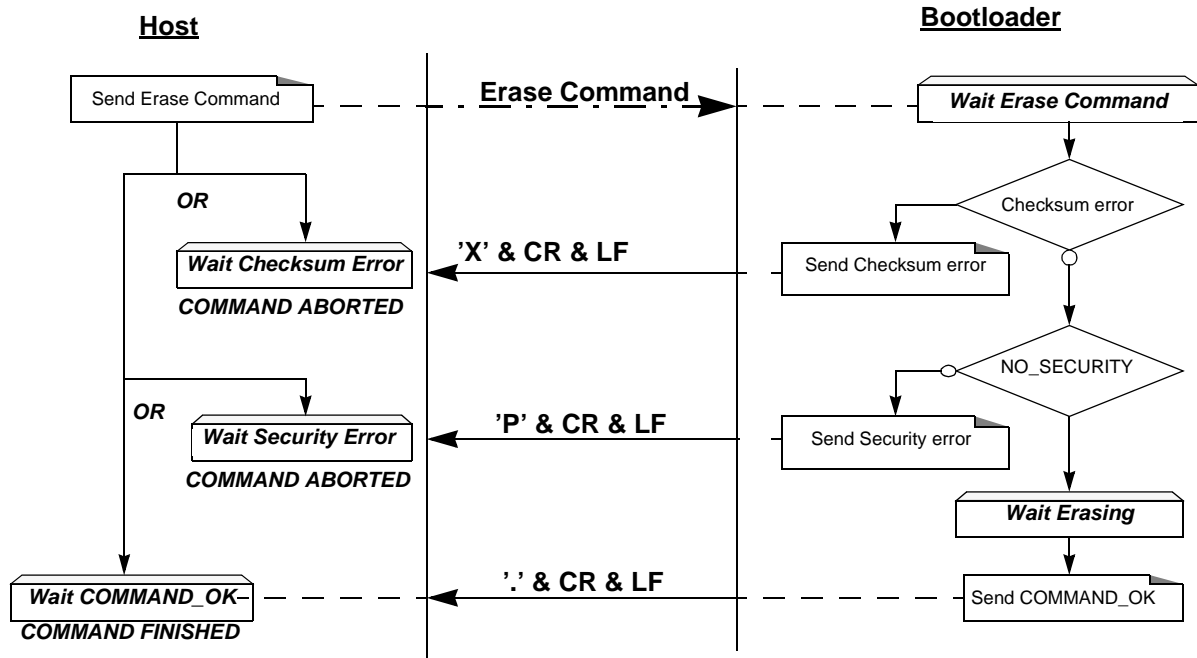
Host

Bootloader

Send Erase Command

Erase Command

Wait Erase Command

OR

Checksum error

Wait Checksum Error

'X' & CR & LF

Send Checksum error

COMMAND ABORTED

NO_SECURITY

OR

Wait Security Error

'P' & CR & LF

Send Security error

COMMAND ABORTED

Wait Erasing

Wait COMMAND_OK

'.' & CR & LF

Send COMMAND_OK

COMMAND FINISHED